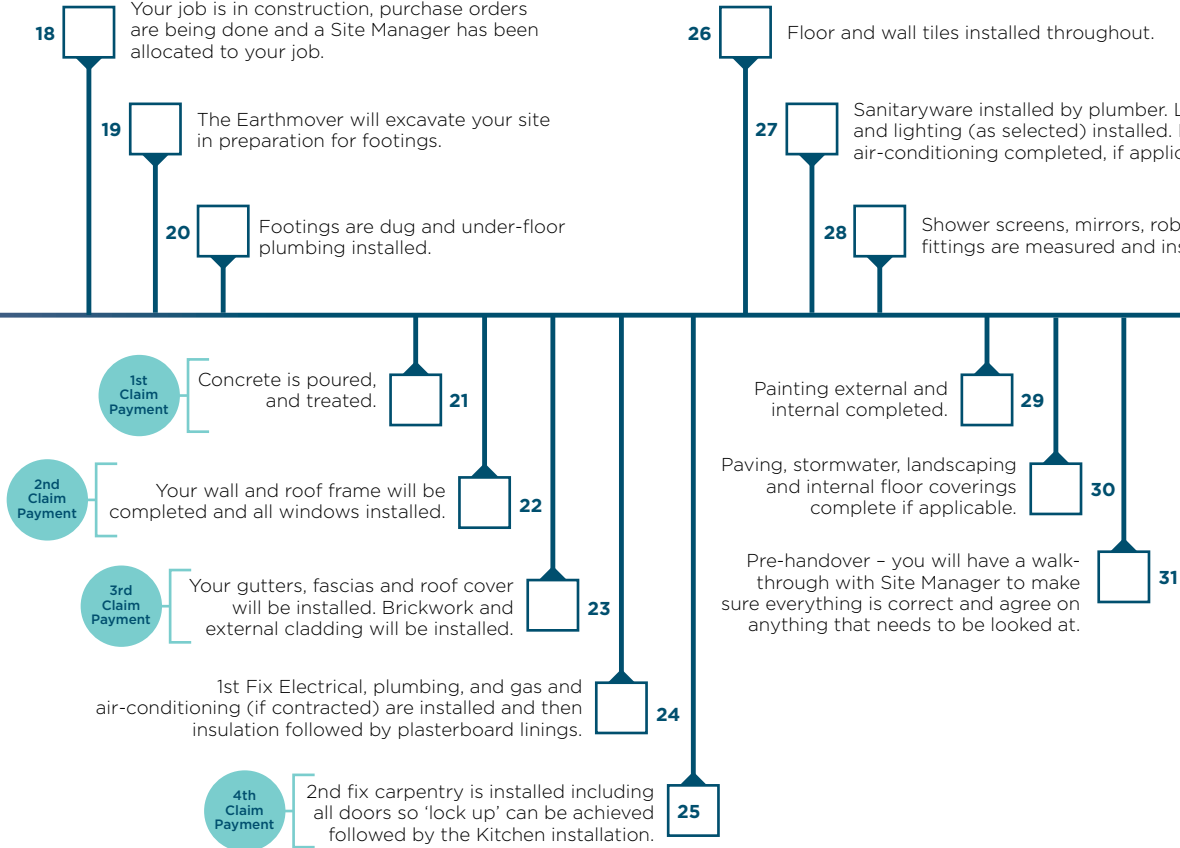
18 Your job is in construction, purchase orders are being done and a Site Manager has been allocated to your job.

19 The Earthmover will excavate your site in preparation for footings.

20 Footings are dug and under-floor plumbing installed.

26 Floor and wall tiles installed throughout.

27 Sanitaryware installed by plumber. L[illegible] and lighting (as selected) installed. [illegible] air-conditioning completed, if applic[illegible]

28 Shower screens, mirrors, rob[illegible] fittings are measured and ins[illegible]

1st Claim Payment

Concrete is poured, and treated. 21

2nd Claim Payment

Your wall and roof frame will be completed and all windows installed. 22

3rd Claim Payment

Your gutters, fascias and roof cover will be installed. Brickwork and external cladding will be installed. 23

1st Fix Electrical, plumbing, and gas and air-conditioning (if contracted) are installed and then insulation followed by plasterboard linings. 24

4th Claim Payment

2nd fix carpentry is installed including all doors so 'lock up' can be achieved followed by the Kitchen installation. 25

Painting external and internal completed. 29

Paving, stormwater, landscaping and internal floor coverings complete if applicable. 30

Pre-handover – you will have a walk-through with Site Manager to make sure everything is correct and agree on anything that needs to be looked at. 31